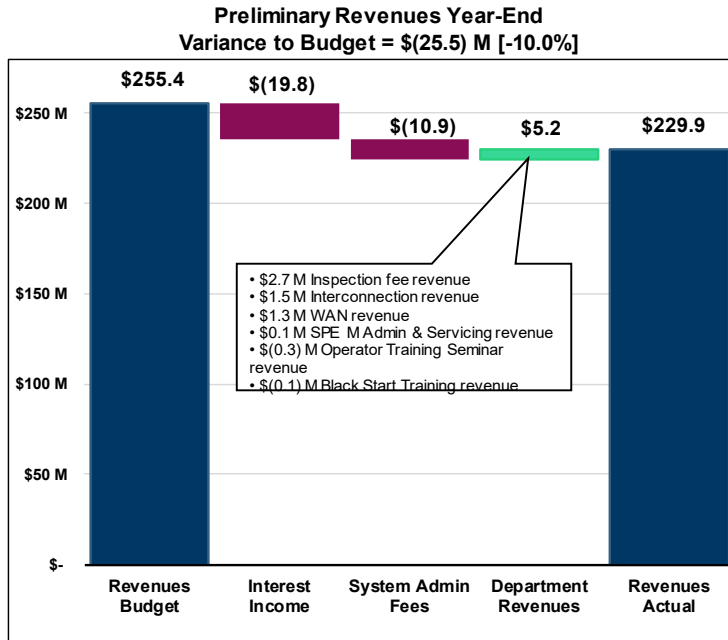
Preliminary Revenues Year-End
Variance to Budget = \$(25.5) M [-10.0%]

\$255.4
\$(19.8)
\$(10.9)
\$5.2
\$229.9

\$250 M
\$200 M
\$150 M
\$100 M
\$50 M
\$-

• \$2.7 M Inspection fee revenue
• \$1.5 M Interconnection revenue
• \$1.3 M WAN revenue
• \$0.1 M SPE M Admin & Servicing revenue
• \$(0.3) M Operator Training Seminar revenue
• \$(0.1) M Black Start Training revenue

Revenues Budget
Interest Income
System Admin Fees
Department Revenues
Revenues Actual